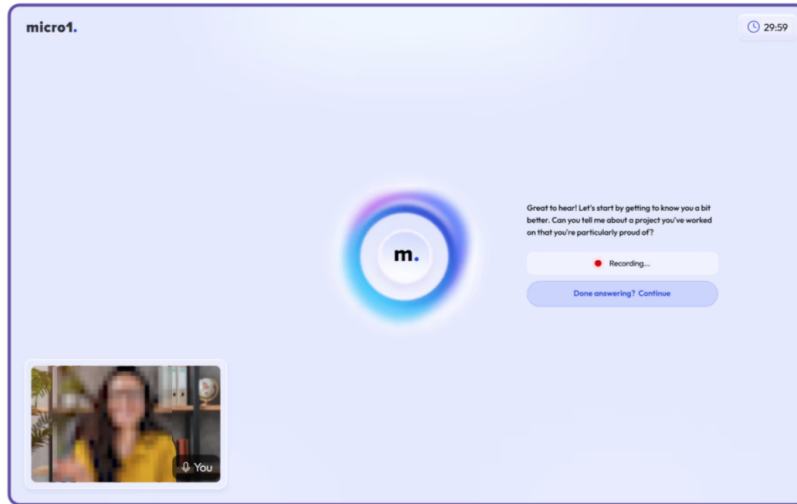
micro1.

29:59

m.

Great to hear! Let's start by getting to know you a bit better. Can you tell me about a project you've worked on that you're particularly proud of?

Recording...

Done answering? Continue

You